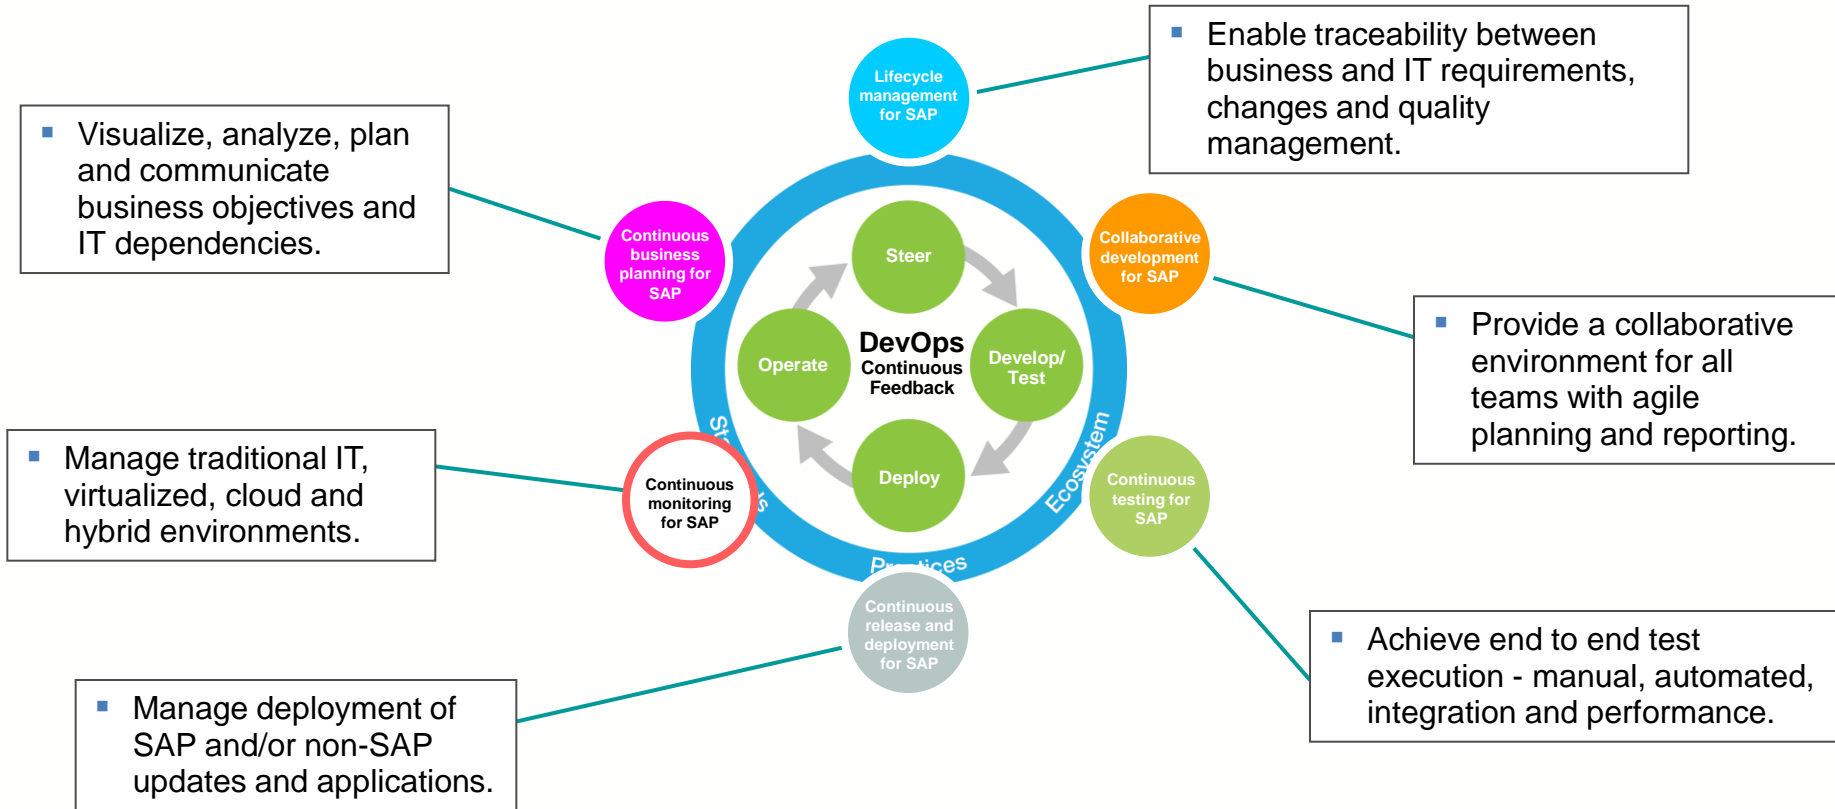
Lifecycle management for SAP

Enable traceability between business and IT requirements, changes and quality management.

Visualize, analyze, plan and communicate business objectives and IT dependencies.

Continuous business planning for SAP

Collaborative development for SAP

Steer

Operate

DevOps
Continuous Feedback

Develop/ Test

Deploy

Provide a collaborative environment for all teams with agile planning and reporting.

Manage traditional IT, virtualized, cloud and hybrid environments.

Continuous monitoring for SAP

St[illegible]s

Ecosystem

Continuous testing for SAP

Pr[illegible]ices

Continuous release and deployment for SAP

Achieve end to end test execution - manual, automated, integration and performance.

Manage deployment of SAP and/or non-SAP updates and applications.